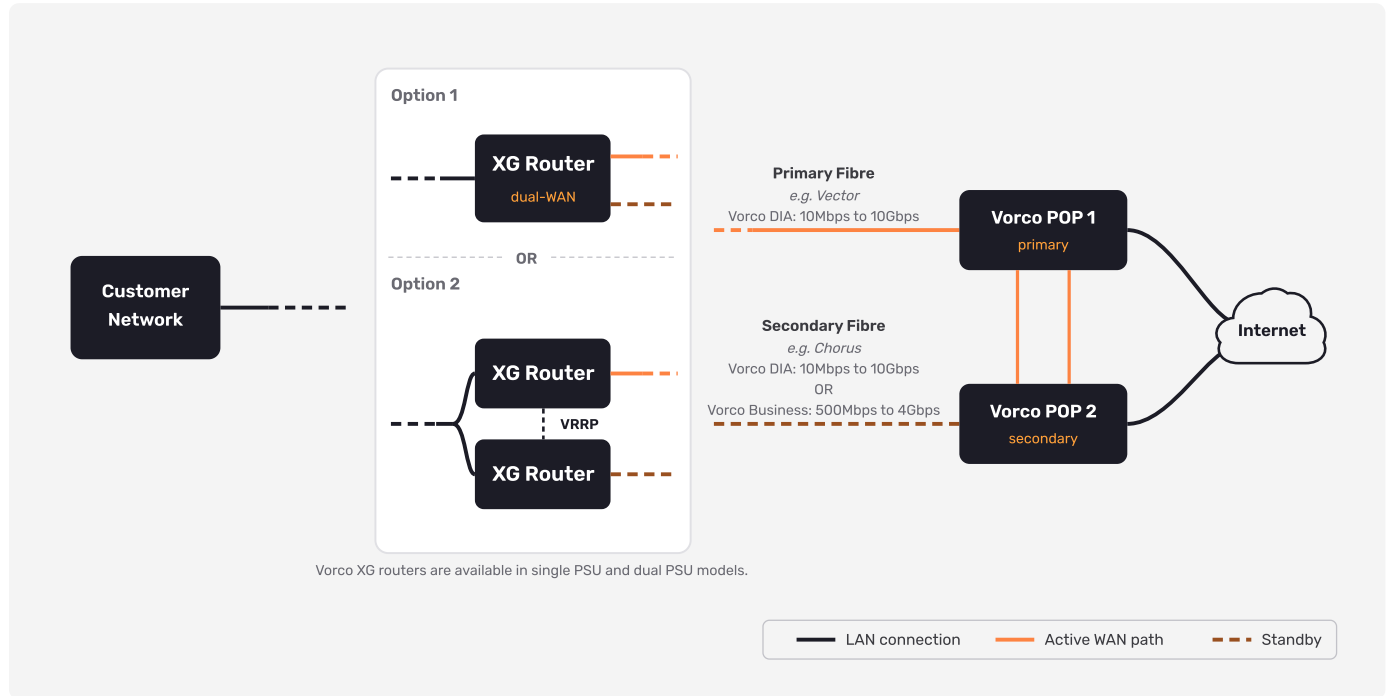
Customer Network

Option 1

XG Router
dual-WAN

OR

Option 2

XG Router

VRRP

XG Router

Vorco XG routers are available in single PSU and dual PSU models.

Primary Fibre
e.g. Vector
Vorco DIA: 10Mbps to 10Gbps

Secondary Fibre
e.g. Chorus
Vorco DIA: 10Mbps to 10Gbps
OR
Vorco Business: 500Mbps to 4Gbps

Vorco POP 1
primary

Vorco POP 2
secondary

Internet

LAN connection
Active WAN path
Standby